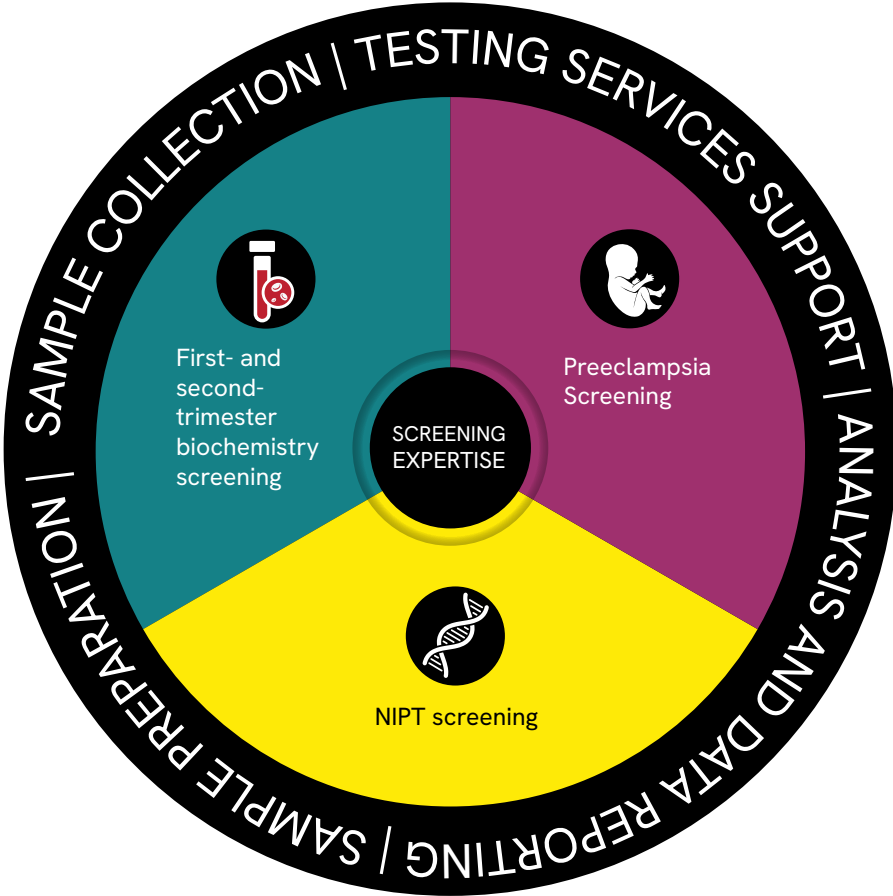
SAMPLE COLLECTION | TESTING SERVICES SUPPORT | ANALYSIS AND DATA REPORTING | SAMPLE PREPARATION |

First- and second-trimester biochemistry screening

Preeclampsia Screening

SCREENING EXPERTISE

NIPT screening